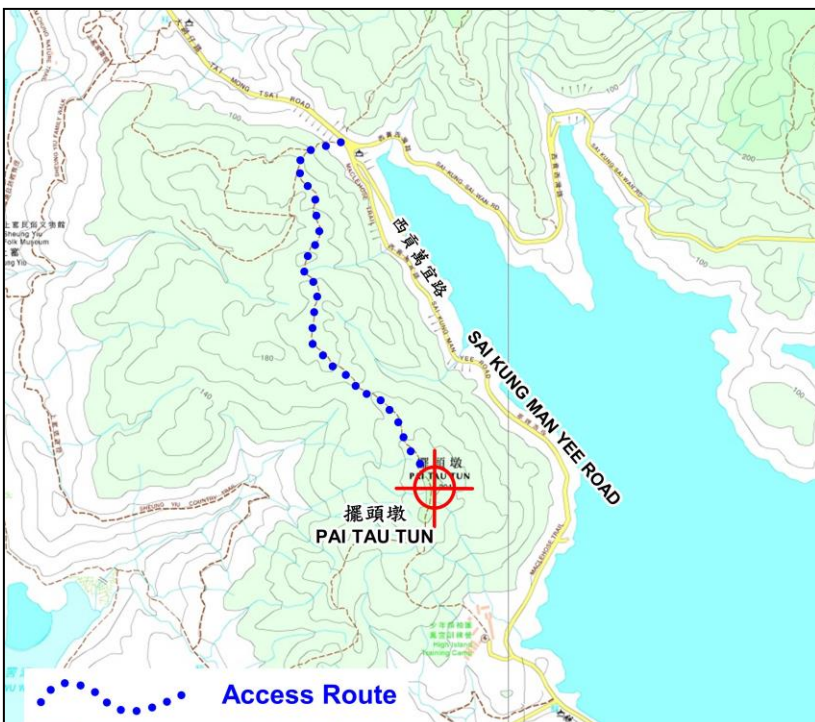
TAI MONG TSAI ROAD

100

西貢萬宜路

SAI KUNG MAN YEE ROAD

SAI KUNG SAI WAN ROAD

MACLEHOSE TRAIL

上窰民俗文物館
Sheung Yiu
Folk Museum

180

140

SHEUNG YIU COUNTRY TRAIL

擺頭墩
PAI TAU TUN

擺頭墩
PAI TAU TUN

200

100

大浪西灣
High Island
Training Camp

Access Route